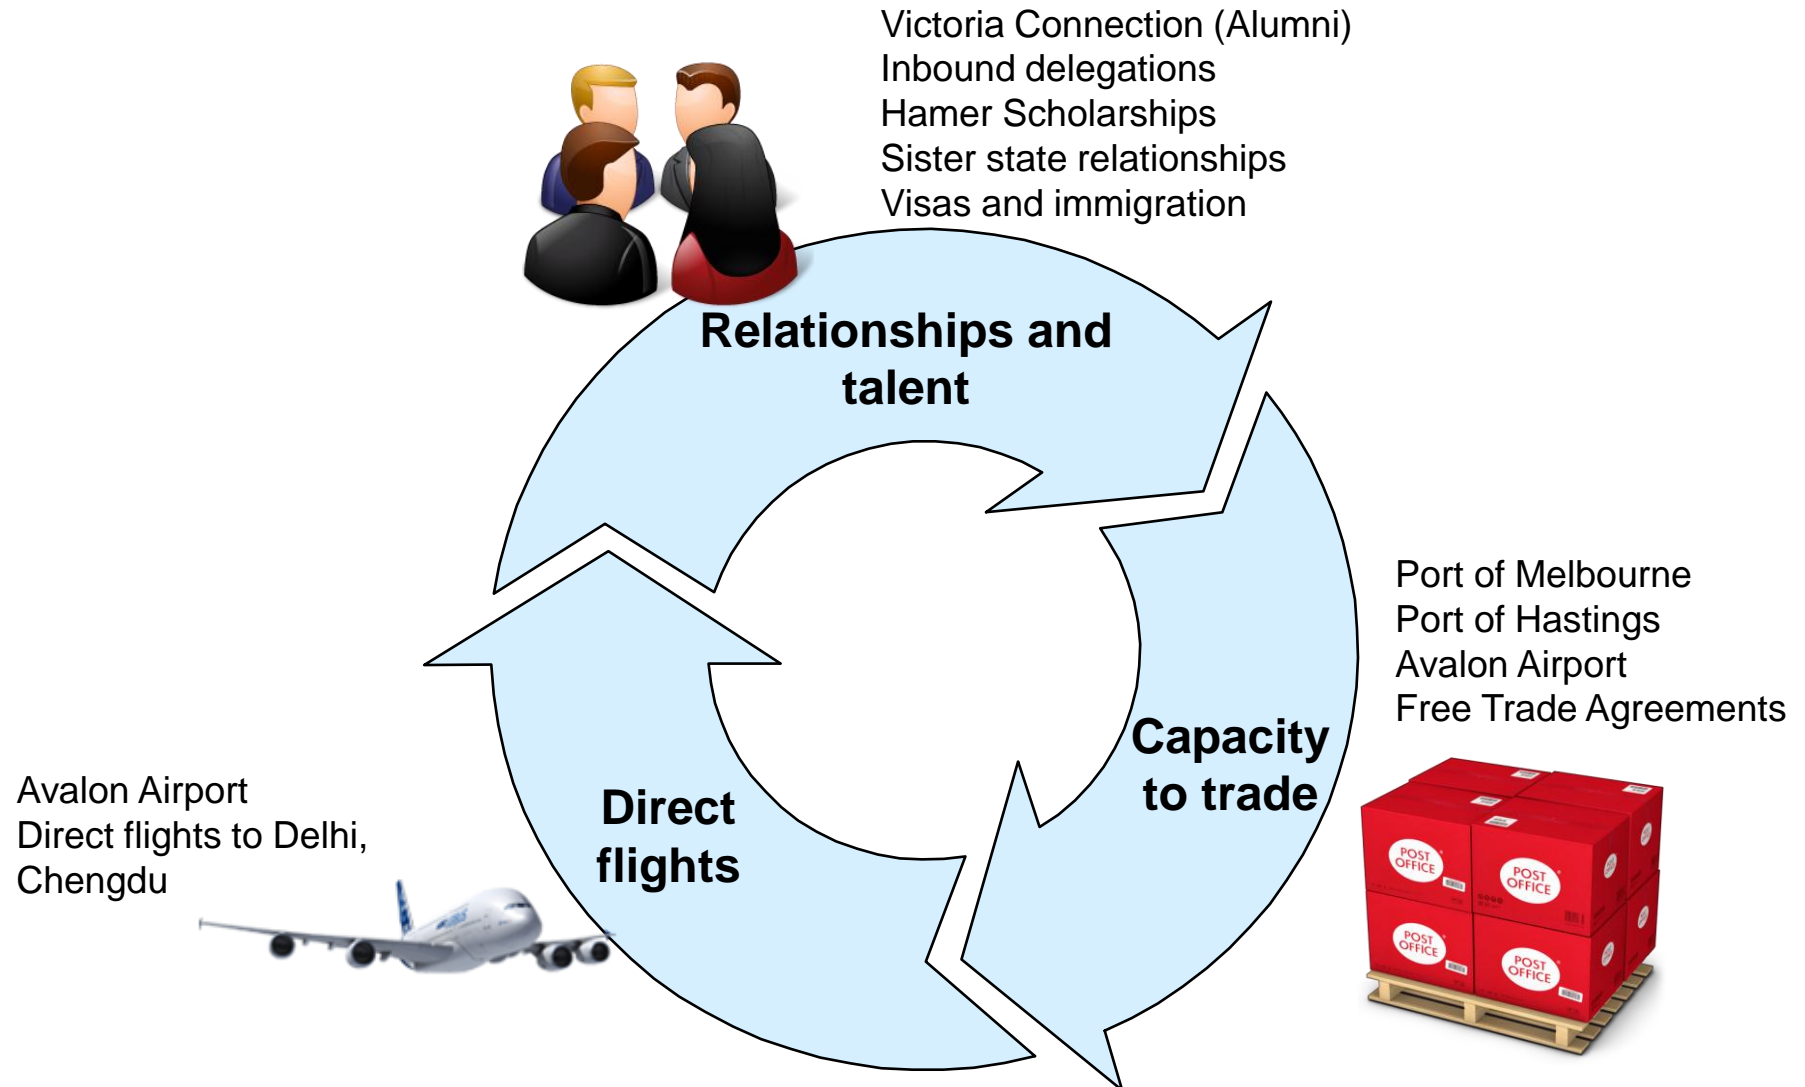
Victoria Connection (Alumni)
Inbound delegations
Hamer Scholarships
Sister state relationships
Visas and immigration

Relationships and talent

Port of Melbourne
Port of Hastings
Avalon Airport
Free Trade Agreements

Capacity to trade

Avalon Airport
Direct flights to Delhi, Chengdu

Direct flights

POST OFFICE
POST OFFICE
POST OFFICE
POST OFFICE